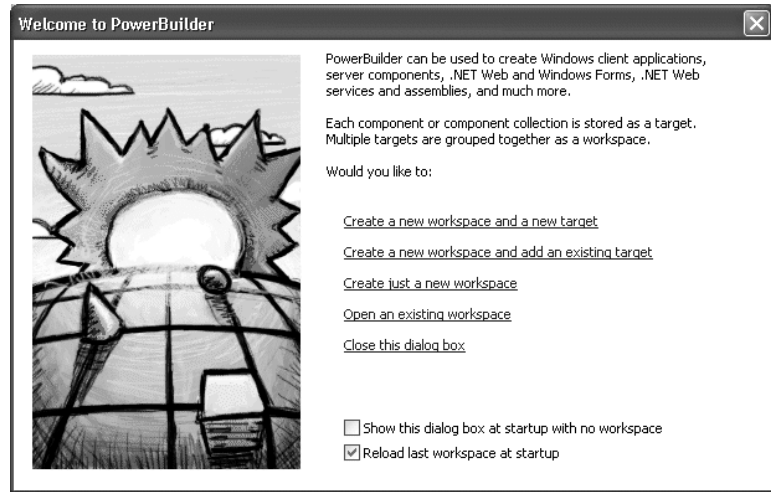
Welcome to PowerBuilder

PowerBuilder can be used to create Windows client applications, server components, .NET Web and Windows Forms, .NET Web services and assemblies, and much more.

Each component or component collection is stored as a target. Multiple targets are grouped together as a workspace.

Would you like to:

Create a new workspace and a new target

Create a new workspace and add an existing target

Create just a new workspace

Open an existing workspace

Close this dialog box

Show this dialog box at startup with no workspace

Reload last workspace at startup